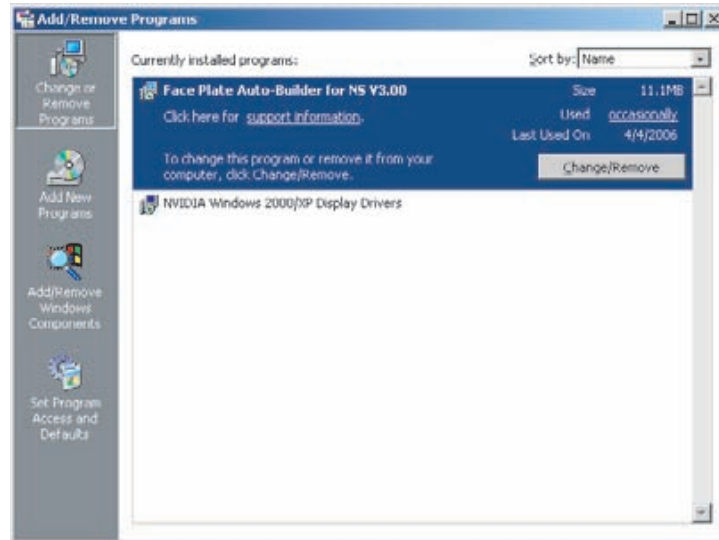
Add/Remove Programs

Change or Remove Programs

Add New Programs

Add/Remove Windows Components

Set Program Access and Defaults

Currently installed programs:

Sort by: Name

Face Plate Auto-Builder for NS V3.00

Size 11.1MB

Click here for support information.

Used occasionally

Last Used On 4/4/2006

To change this program or remove it from your computer, click Change/Remove.

Change/Remove

NVIDIA Windows 2000/XP Display Drivers